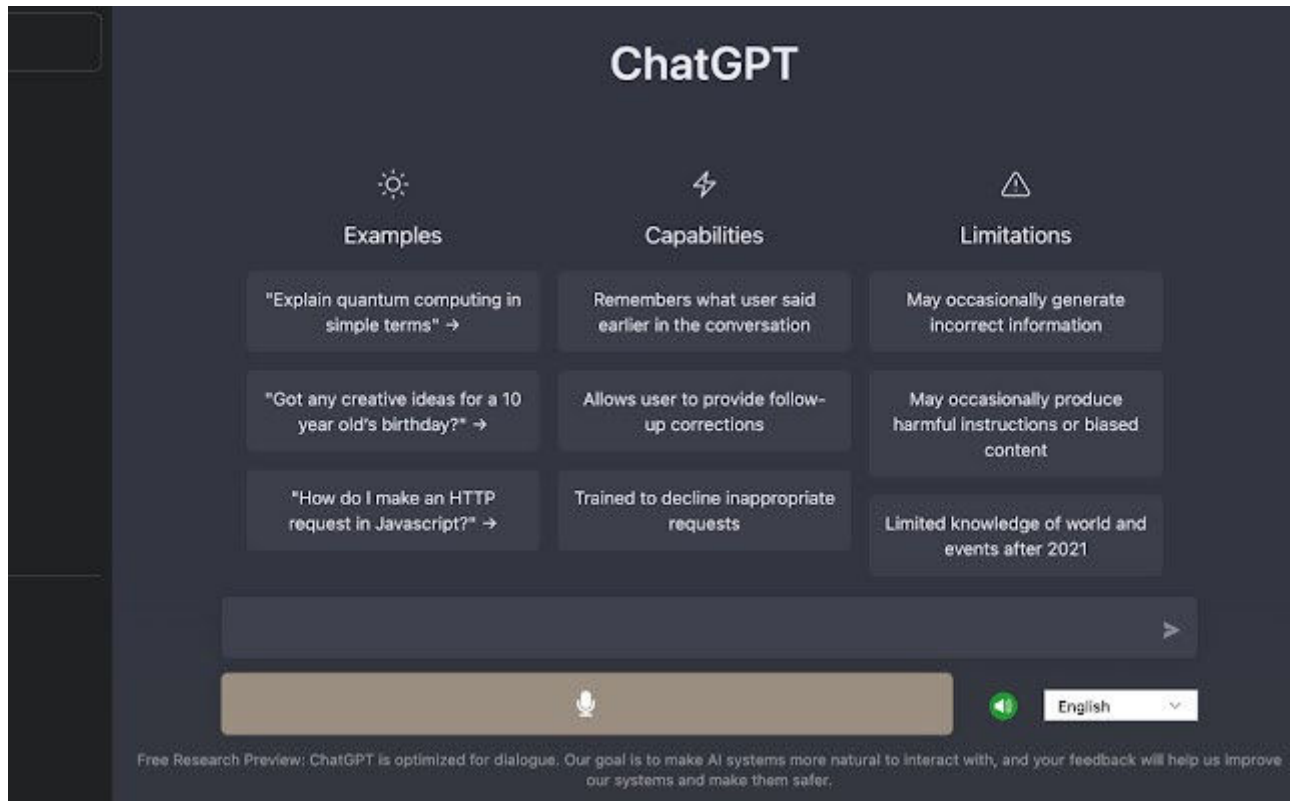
ChatGPT

Examples

"Explain quantum computing in simple terms" →

"Got any creative ideas for a 10 year old's birthday?" →

"How do I make an HTTP request in Javascript?" →

Capabilities

Remembers what user said earlier in the conversation

Allows user to provide follow-up corrections

Trained to decline inappropriate requests

Limitations

May occasionally generate incorrect information

May occasionally produce harmful instructions or biased content

Limited knowledge of world and events after 2021

English

Free Research Preview: ChatGPT is optimized for dialogue. Our goal is to make AI systems more natural to interact with, and your feedback will help us improve our systems and make them safer.